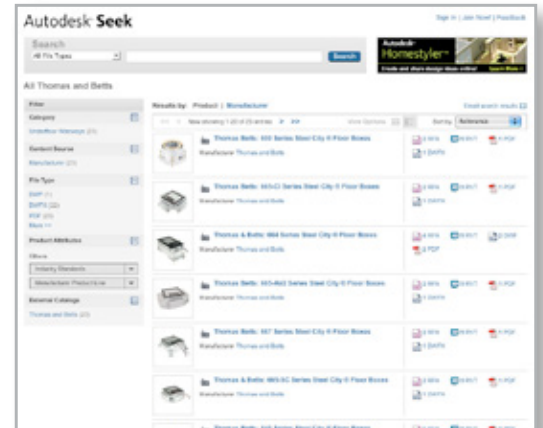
Autodesk Seek

Sign In | Join Now! | Feedback

Search

All File Types

Search

Autodesk Homestyler

All Thomas and Betts

Filter

Category

Content Source

File Type

Product Attributes

External Catalogs

Thomas and Betts

Results by: Product | Manufacturer

Thomas Betts: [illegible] Series Steel City ® Floor Boxes

Manufacturer: Thomas and Betts

Thomas Betts: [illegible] Series Steel City ® Floor Boxes

Manufacturer: Thomas and Betts

Thomas & Betts: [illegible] Series Steel City ® Floor Boxes

Manufacturer: Thomas and Betts

Thomas Betts: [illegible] Series Steel City ® Floor Boxes

Manufacturer: Thomas and Betts

Thomas Betts: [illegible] Series Steel City ® Floor Boxes

Manufacturer: Thomas and Betts

Thomas & Betts: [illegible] Series Steel City ® Floor Boxes

Manufacturer: Thomas and Betts

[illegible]